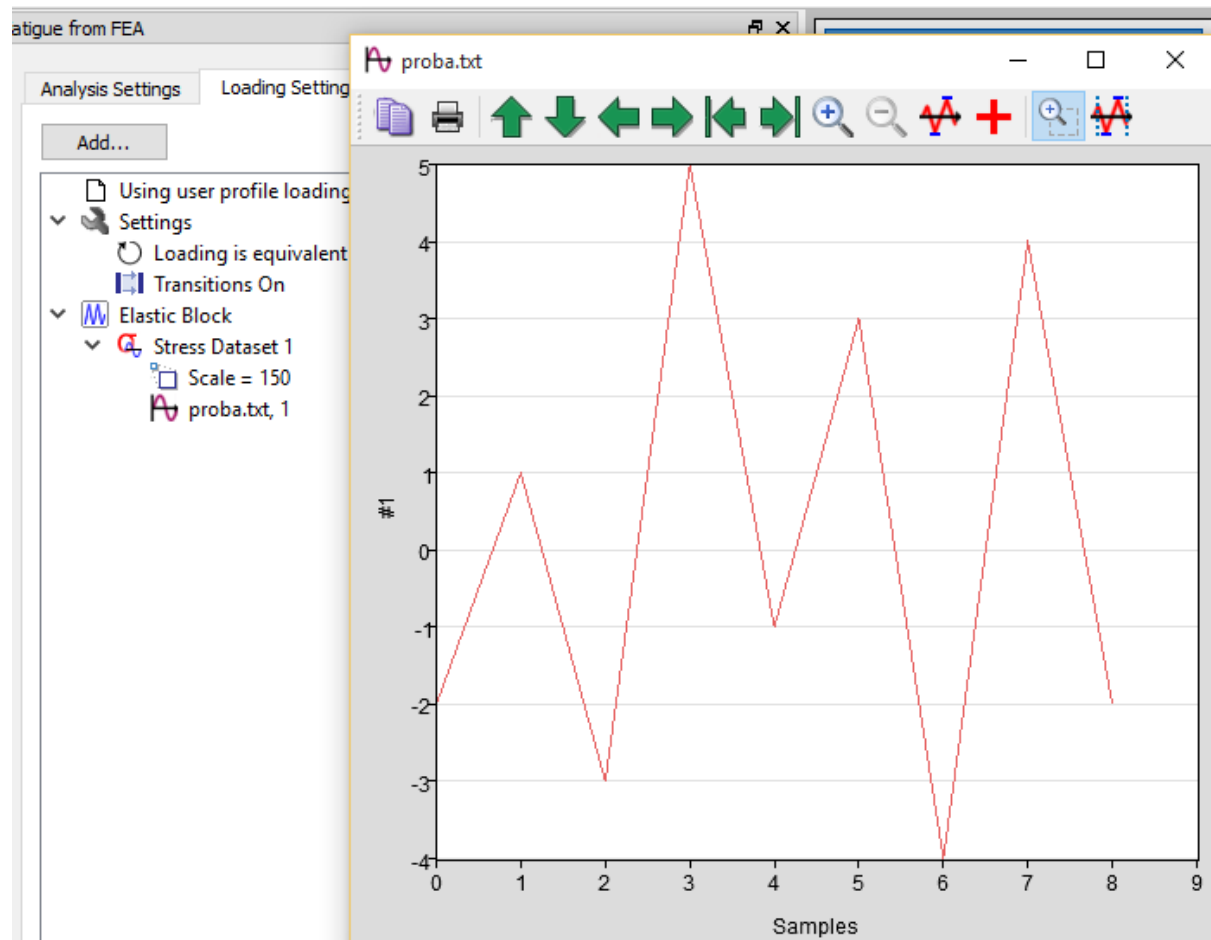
atigue from FEA

Analysis Settings
Loading Setting

Add...

Using user profile loading
Settings
Loading is equivalent
Transitions On
Elastic Block
Stress Dataset 1
Scale = 150
proba.txt, 1

proba.txt

5
4
3
2
1
0
-1
-2
-3
-4

#1

0 1 2 3 4 5 6 7 8 9

Samples